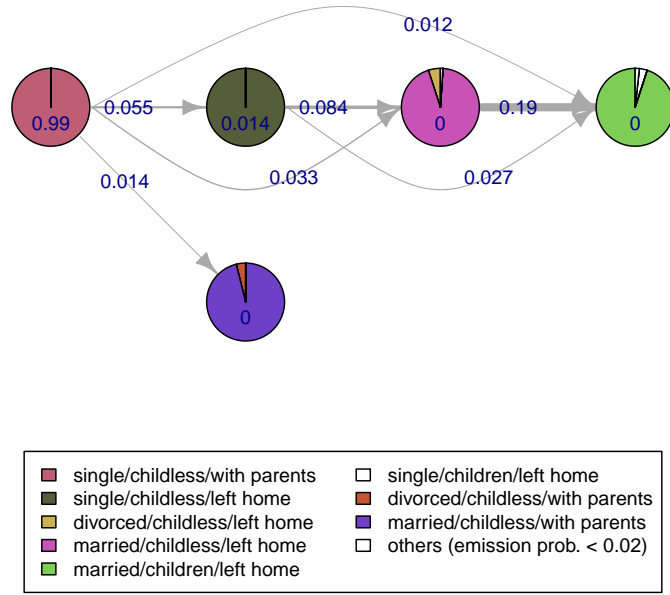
0.012
0.99
0.055
0.014
0.084
0
0.19
0
0.014
0.033
0.027
0

single/childless/with parents
single/childless/left home
divorced/childless/left home
married/childless/left home
married/children/left home

single/children/left home
divorced/childless/with parents
married/childless/with parents
others (emission prob. < 0.02)